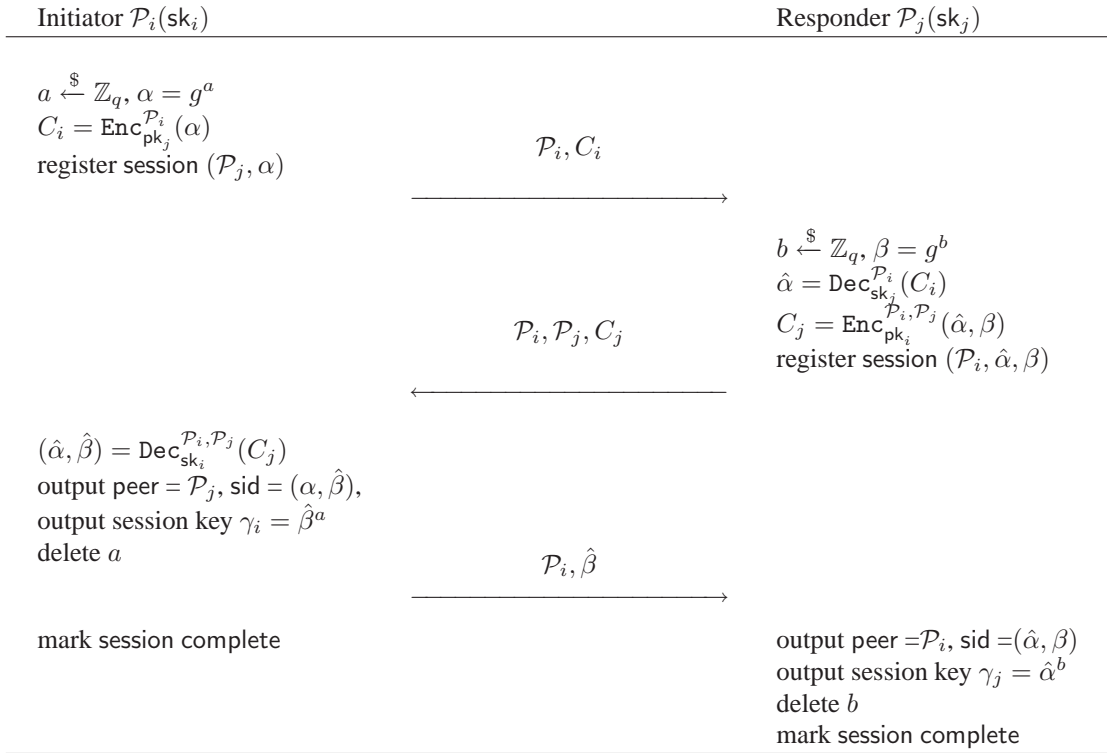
Initiator $\mathcal{P}_i(\mathsf{sk}_i)$

Responder $\mathcal{P}_j(\mathsf{sk}_j)$

$a \xleftarrow{\$} \mathbb{Z}_q$, $\alpha = g^a$
$C_i = \mathtt{Enc}^{\mathcal{P}_i}_{\mathsf{pk}_j}(\alpha)$
register session $(\mathcal{P}_j, \alpha)$

$\mathcal{P}_i, C_i$

$b \xleftarrow{\$} \mathbb{Z}_q$, $\beta = g^b$
$\hat{\alpha} = \mathtt{Dec}^{\mathcal{P}_i}_{\mathsf{sk}_j}(C_i)$
$C_j = \mathtt{Enc}^{\mathcal{P}_i,\mathcal{P}_j}_{\mathsf{pk}_i}(\hat{\alpha}, \beta)$
register session $(\mathcal{P}_i, \hat{\alpha}, \beta)$

$\mathcal{P}_i, \mathcal{P}_j, C_j$

$(\hat{\alpha}, \hat{\beta}) = \mathtt{Dec}^{\mathcal{P}_i,\mathcal{P}_j}_{\mathsf{sk}_i}(C_j)$
output peer = $\mathcal{P}_j$, sid = $(\alpha, \hat{\beta})$,
output session key $\gamma_i = \hat{\beta}^a$
delete $a$

$\mathcal{P}_i, \hat{\beta}$

mark session complete

output peer =$\mathcal{P}_i$, sid =$(\hat{\alpha}, \beta)$
output session key $\gamma_j = \hat{\alpha}^b$
delete $b$
mark session complete